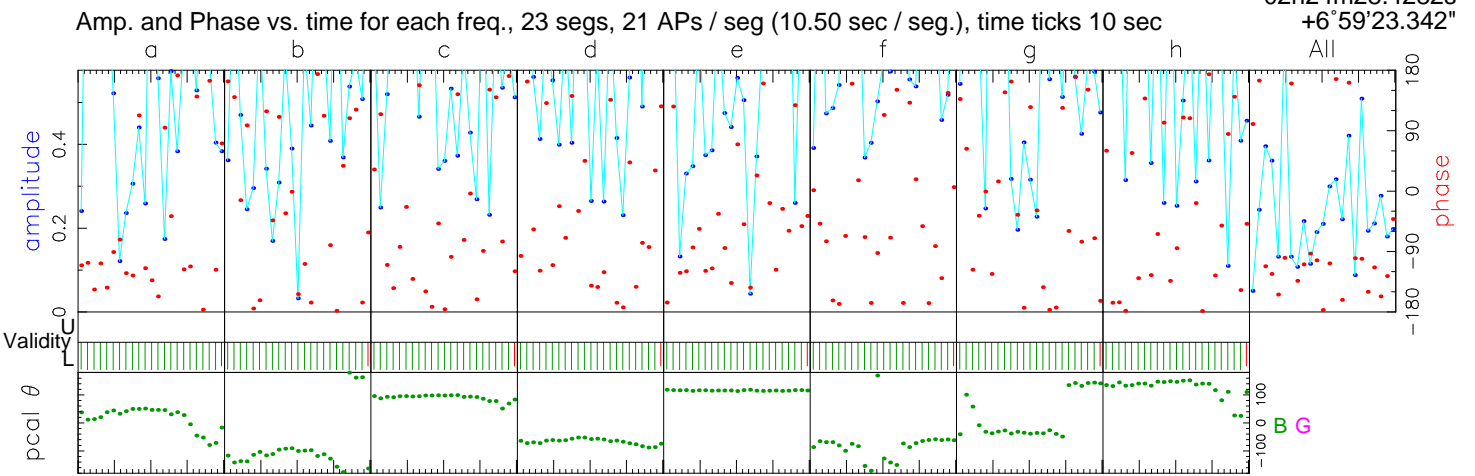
Amp. and Phase vs. time for each freq., 23 segs, 21 APs / seg (10.50 sec / seg.), time ticks 10 sec
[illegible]
+6°59'23.342"

a b c d e f g h All

amplitude
0.4
0.2
0

180
90
0
−90
−180
phase

U
Validity
L

pcal $\theta$
100
0
−100
B G